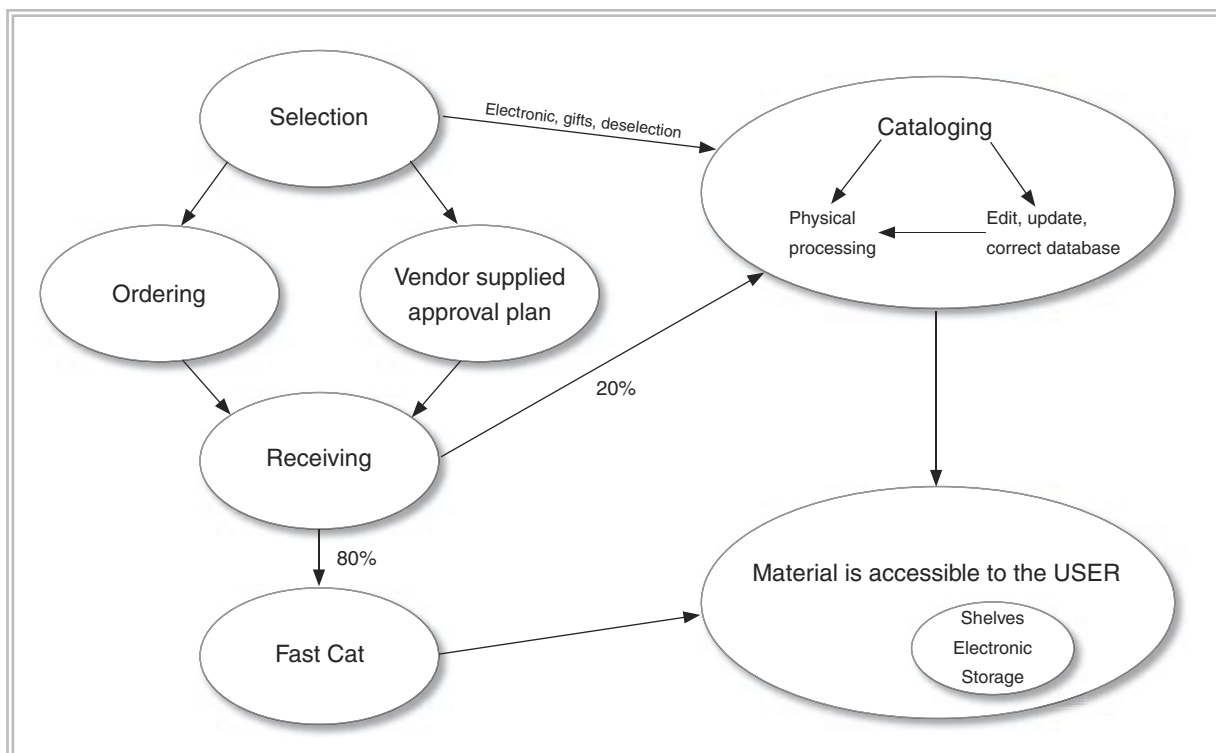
Selection

Electronic, gifts, deselection

Cataloging

Physical processing

Edit, update, correct database

Ordering

Vendor supplied approval plan

20%

Receiving

80%

Material is accessible to the USER

Shelves
Electronic
Storage

Fast Cat